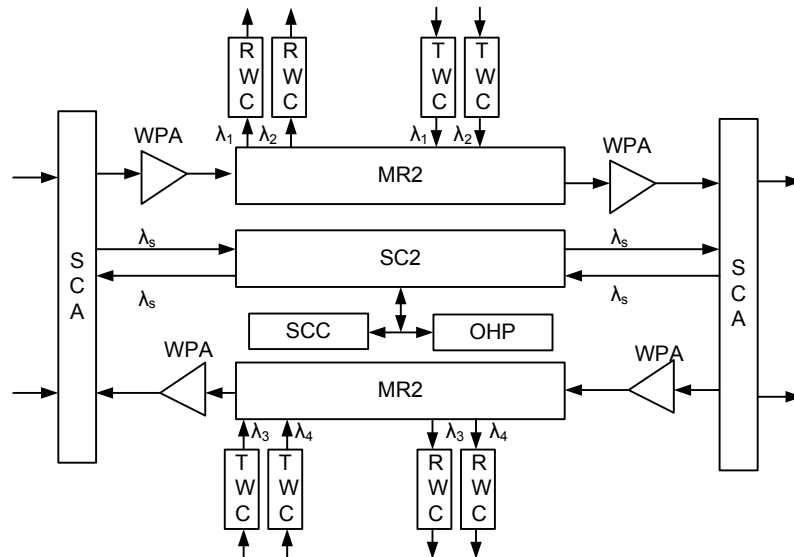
RWC RWC TWC TWC

WPA $\lambda_1$ $\lambda_2$ $\lambda_1$ $\lambda_2$ WPA

MR2

SCA

$\lambda_s$

SC2

$\lambda_s$

$\lambda_s$

$\lambda_s$

SCA

SCC

OHP

WPA

WPA

MR2

$\lambda_3$ $\lambda_4$ $\lambda_3$ $\lambda_4$

TWC TWC RWC RWC